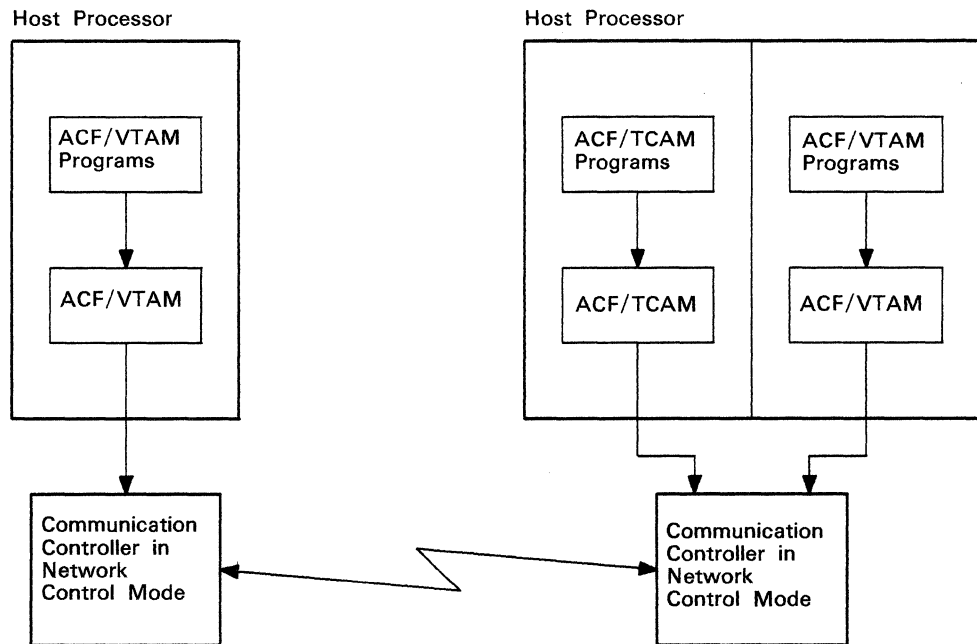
Host Processor

ACF/VTAM Programs

ACF/VTAM

Communication Controller in Network Control Mode

Host Processor

ACF/TCAM Programs

ACF/TCAM

ACF/VTAM Programs

ACF/VTAM

Communication Controller in Network Control Mode